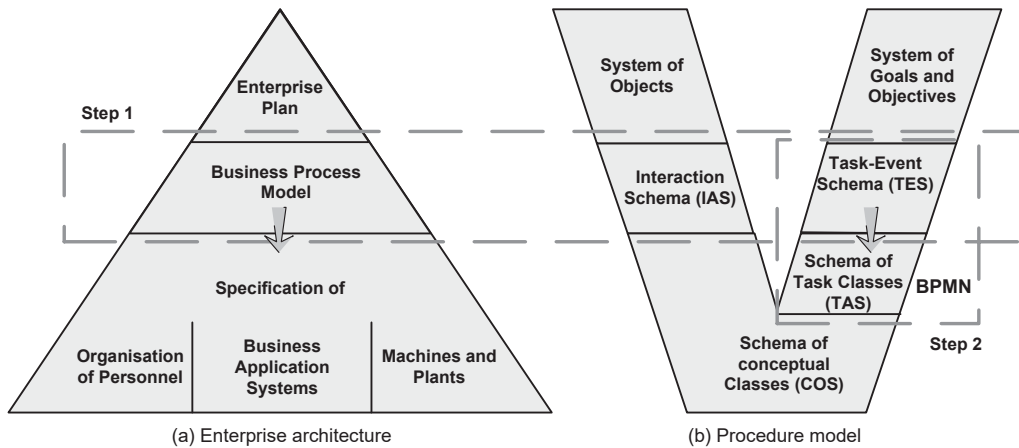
Enterprise Plan

Step 1

Business Process Model

Specification of

Organisation of Personnel

Business Application Systems

Machines and Plants

(a) Enterprise architecture

System of Objects

Interaction Schema (IAS)

System of Goals and Objectives

Task-Event Schema (TES)

Schema of Task Classes (TAS)

BPMN

Step 2

Schema of conceptual Classes (COS)

(b) Procedure model